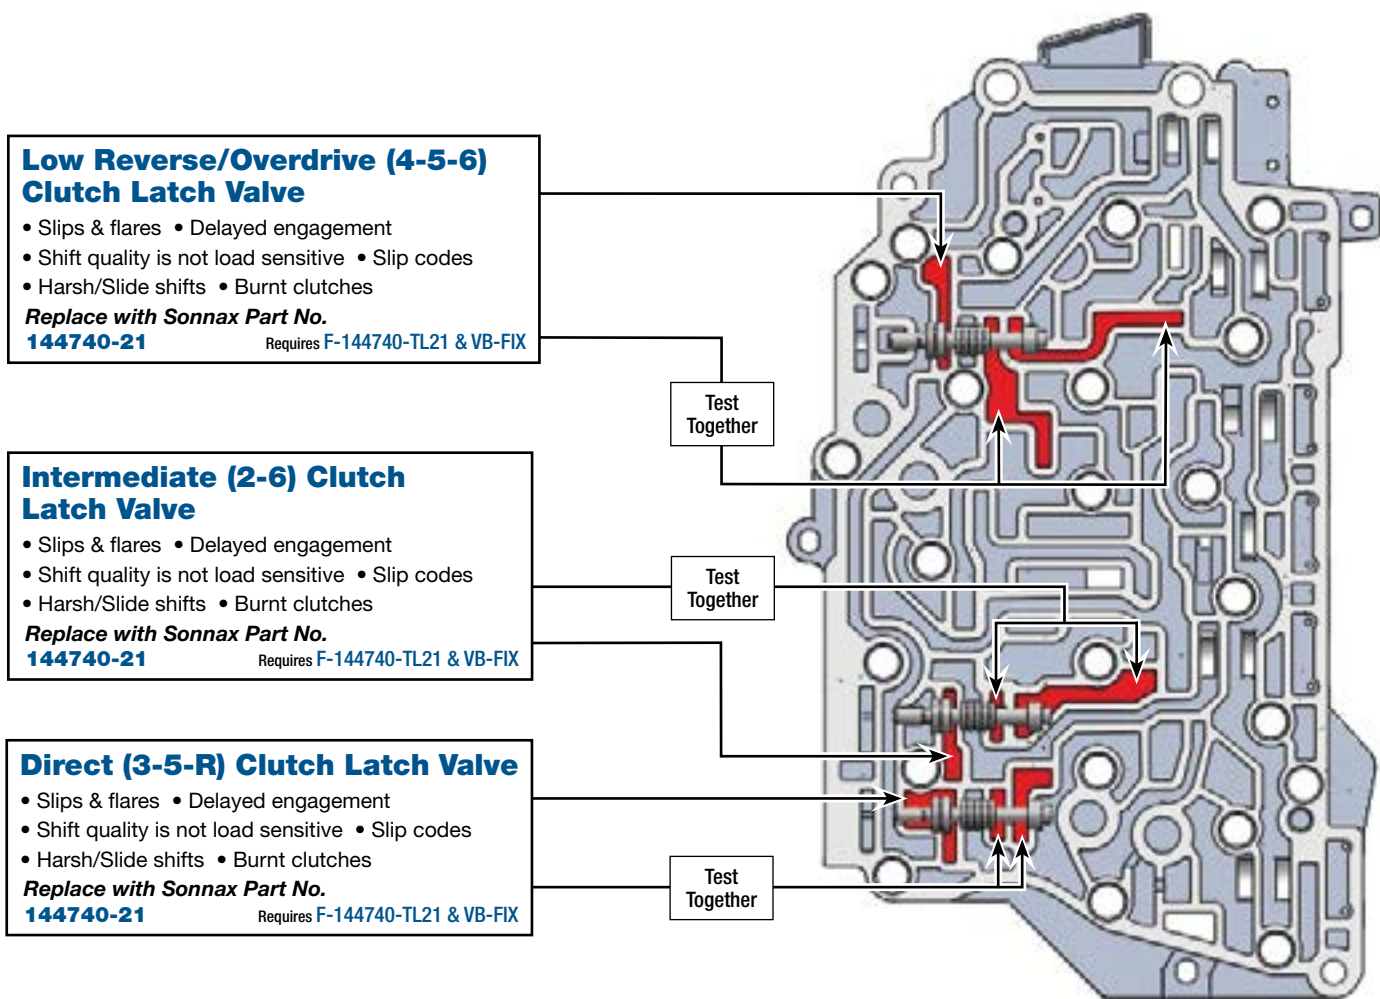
Low Reverse/Overdrive (4-5-6) Clutch Latch Valve

• Slips & flares • Delayed engagement
• Shift quality is not load sensitive • Slip codes
• Harsh/Slide shifts • Burnt clutches

Replace with Sonnax Part No.
144740-21 Requires F-144740-TL21 & VB-FIX

Test Together

Intermediate (2-6) Clutch Latch Valve

• Slips & flares • Delayed engagement
• Shift quality is not load sensitive • Slip codes
• Harsh/Slide shifts • Burnt clutches

Replace with Sonnax Part No.
144740-21 Requires F-144740-TL21 & VB-FIX

Test Together

Direct (3-5-R) Clutch Latch Valve

• Slips & flares • Delayed engagement
• Shift quality is not load sensitive • Slip codes
• Harsh/Slide shifts • Burnt clutches

Replace with Sonnax Part No.
144740-21 Requires F-144740-TL21 & VB-FIX

Test Together